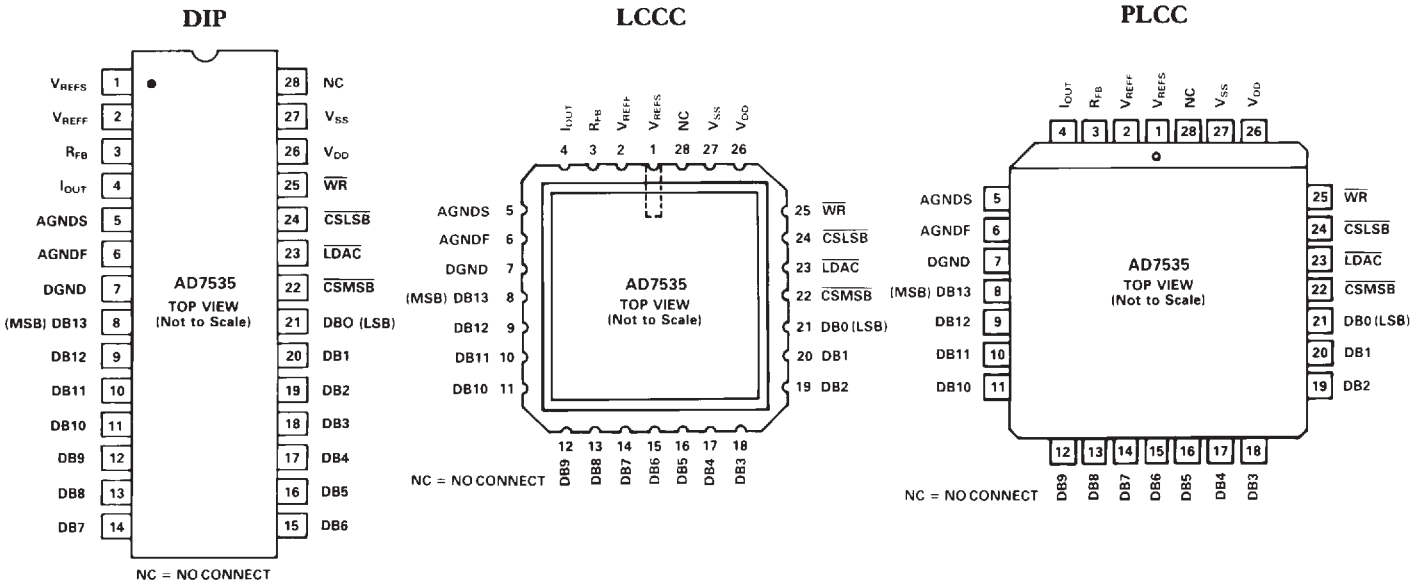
DIP

$V_{REFS}$ 1
$V_{REFF}$ 2
$R_{FB}$ 3
$I_{OUT}$ 4
AGNDS 5
AGNDF 6
DGND 7
(MSB) DB13 8
DB12 9
DB11 10
DB10 11
DB9 12
DB8 13
DB7 14

28 NC
27 $V_{SS}$
26 $V_{DD}$
25 $\overline{WR}$
24 $\overline{CSLSB}$
23 $\overline{LDAC}$
22 $\overline{CSMSB}$
21 DBO (LSB)
20 DB1
19 DB2
18 DB3
17 DB4
16 DB5
15 DB6

AD7535
TOP VIEW
(Not to Scale)

NC = NO CONNECT

LCCC

$I_{OUT}$ $R_{FB}$ $V_{REFF}$ $V_{REFS}$ NC $V_{SS}$ $V_{DD}$
4 3 2 1 28 27 26

AGNDS 5
AGNDF 6
DGND 7
(MSB) DB13 8
DB12 9
DB11 10
DB10 11

25 $\overline{WR}$
24 $\overline{CSLSB}$
23 $\overline{LDAC}$
22 $\overline{CSMSB}$
21 DB0 (LSB)
20 DB1
19 DB2

AD7535
TOP VIEW
(Not to Scale)

12 13 14 15 16 17 18
DB9 DB8 DB7 DB6 DB5 DB4 DB3

NC = NO CONNECT

PLCC

$I_{OUT}$ $R_{FB}$ $V_{REFF}$ $V_{REFS}$ NC $V_{SS}$ $V_{DD}$
4 3 2 1 28 27 26

AGNDS 5
AGNDF 6
DGND 7
(MSB) DB13 8
DB12 9
DB11 10
DB10 11

25 $\overline{WR}$
24 $\overline{CSLSB}$
23 $\overline{LDAC}$
22 $\overline{CSMSB}$
21 DB0 (LSB)
20 DB1
19 DB2

AD7535
TOP VIEW
(Not to Scale)

12 13 14 15 16 17 18
DB9 DB8 DB7 DB6 DB5 DB4 DB3

NC = NO CONNECT